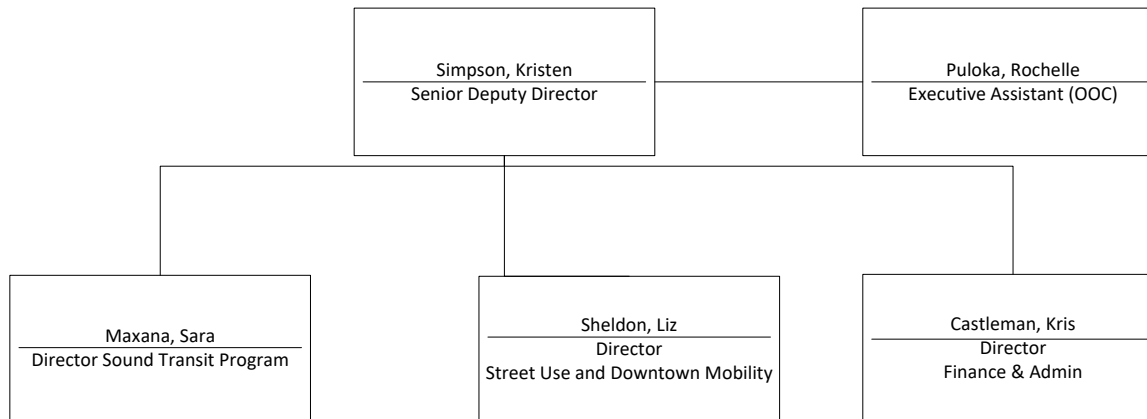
Simpson, Kristen
Senior Deputy Director

Puloka, Rochelle
Executive Assistant (OOC)

Maxana, Sara
Director Sound Transit Program

Sheldon, Liz
Director
Street Use and Downtown Mobility

Castleman, Kris
Director
Finance & Admin